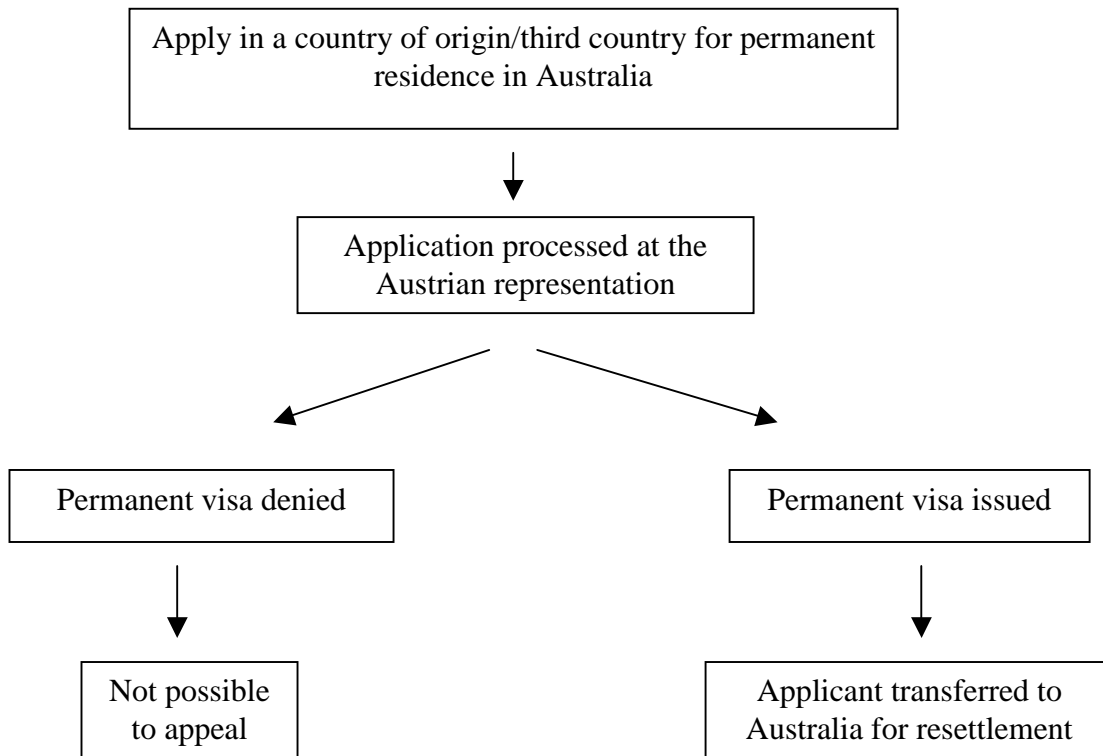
Apply in a country of origin/third country for permanent residence in Australia

Application processed at the Austrian representation

Permanent visa denied

Permanent visa issued

Not possible to appeal

Applicant transferred to Australia for resettlement